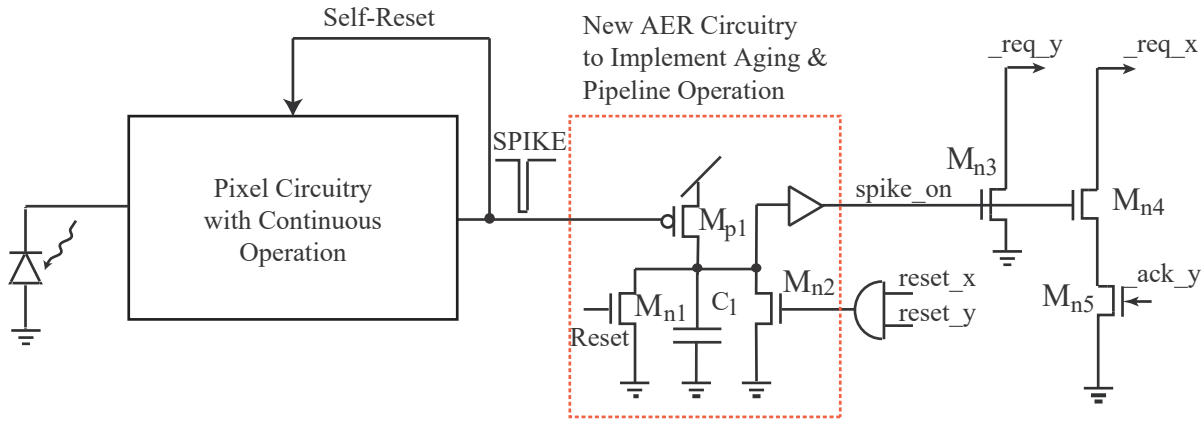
Self-Reset

New AER Circuitry to Implement Aging & Pipeline Operation

_req_y

_req_x

SPIKE

Pixel Circuitry with Continuous Operation

$M_{n3}$

spike_on

$M_{n4}$

$M_{p1}$

$M_{n2}$

reset_x

reset_y

$M_{n1}$

$C_1$

Reset

$M_{n5}$

ack_y